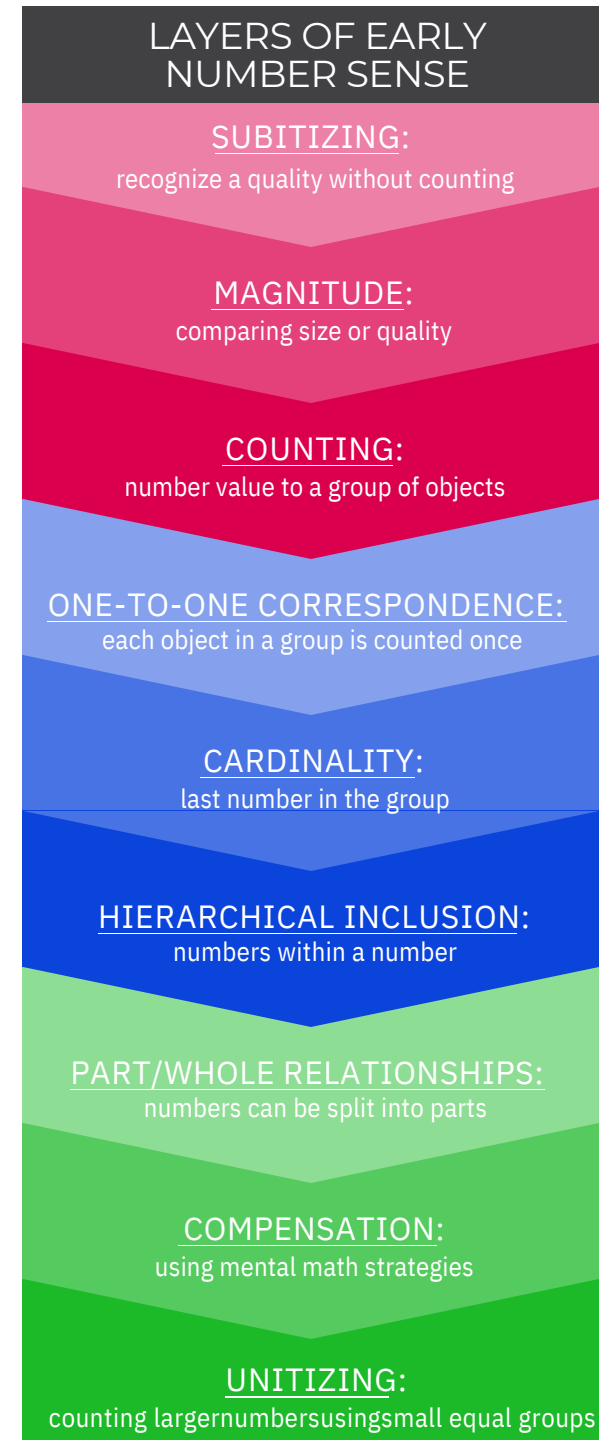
LAYERS OF EARLY NUMBER SENSE

SUBITIZING:
recognize a quality without counting

MAGNITUDE:
comparing size or quality

COUNTING:
number value to a group of objects

ONE-TO-ONE CORRESPONDENCE:
each object in a group is counted once

CARDINALITY:
last number in the group

HIERARCHICAL INCLUSION:
numbers within a number

PART/WHOLE RELATIONSHIPS:
numbers can be split into parts

COMPENSATION:
using mental math strategies

UNITIZING:
counting largernumbersusingsmall equal groups